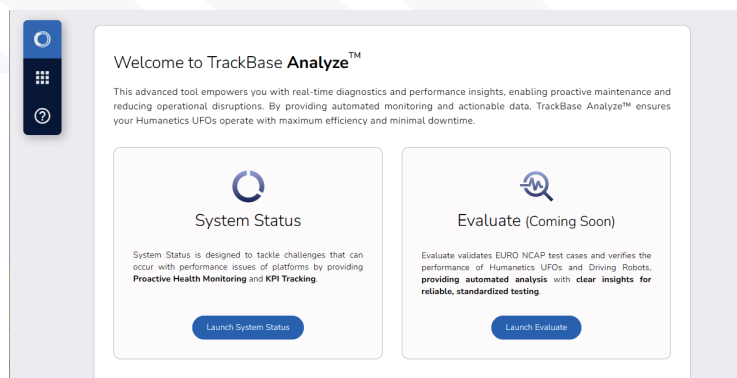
Welcome to TrackBase **Analyze**™

This advanced tool empowers you with real-time diagnostics and performance insights, enabling proactive maintenance and reducing operational disruptions. By providing automated monitoring and actionable data, TrackBase Analyze™ ensures your Humanetics UFOs operate with maximum efficiency and minimal downtime.

System Status

System Status is designed to tackle challenges that can occur with performance issues of platforms by providing **Proactive Health Monitoring** and **KPI Tracking**.

Launch System Status

Evaluate (Coming Soon)

Evaluate validates EURO NCAP test cases and verifies the performance of Humanetics UFOs and Driving Robots, **providing automated analysis** with **clear insights for reliable, standardized testing**.

Launch Evaluate